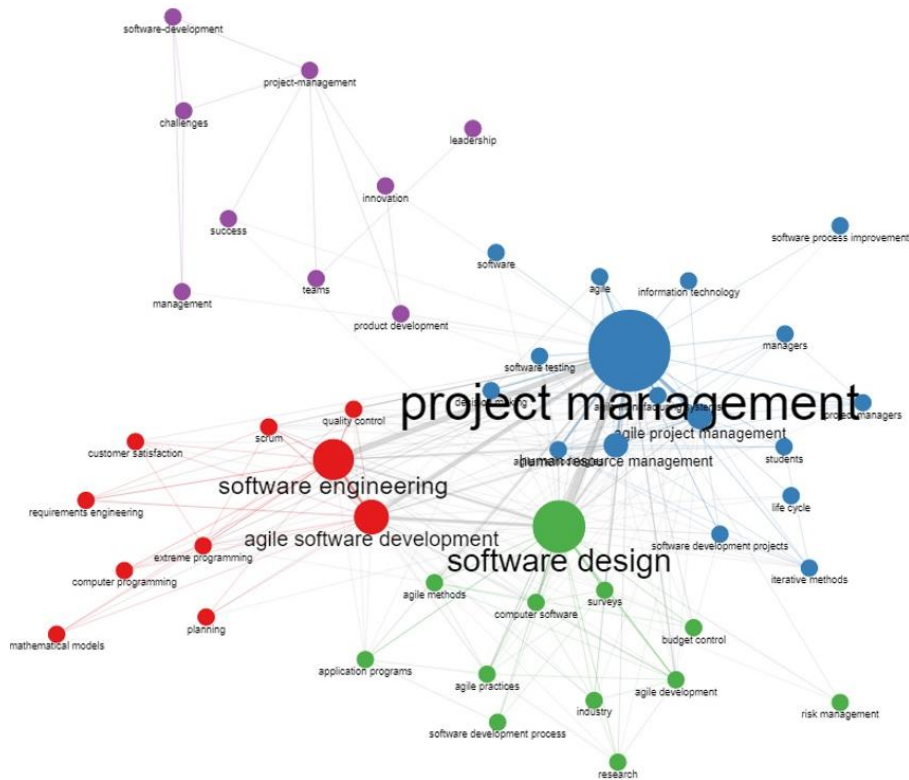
software-development
project-management
challenges
leadership
innovation
success
teams
management
product development
software
agile
information technology
software process improvement
managers
software testing
decision making
project management
project managers
agile project management
human resource management
students
quality control
scrum
customer satisfaction
software engineering
requirements engineering
agile software development
life cycle
extreme programming
software development projects
software design
computer programming
iterative methods
agile methods
surveys
computer software
planning
budget control
mathematical models
application programs
agile practices
agile development
industry
risk management
software development process
research